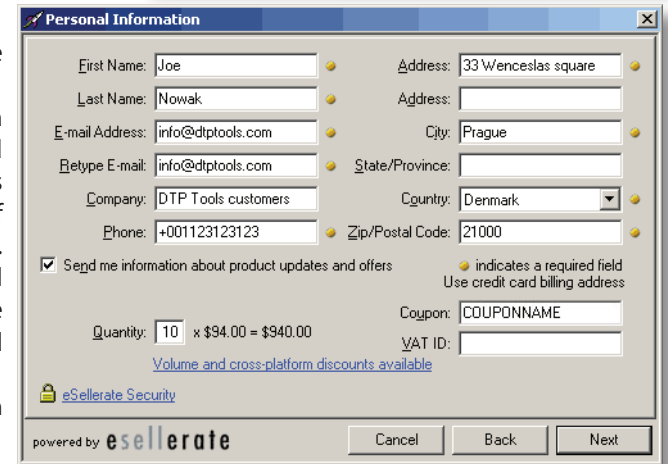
Personal Information

First Name: Joe

Last Name: Nowak

E-mail Address: info@dtptools.com

Retype E-mail: info@dtptools.com

Company: DTP Tools customers

Phone: +001123123123

Address: 33 Wenceslas square

Address:

City: Prague

State/Province:

Country: Denmark

Zip/Postal Code: 21000

Send me information about product updates and offers

indicates a required field

Use credit card billing address

Coupon: COUPONNAME

VAT ID:

Quantity: 10 x $94.00 = $940.00

Volume and cross-platform discounts available

eSellerate Security

powered by esellerate

Cancel

Back

Next